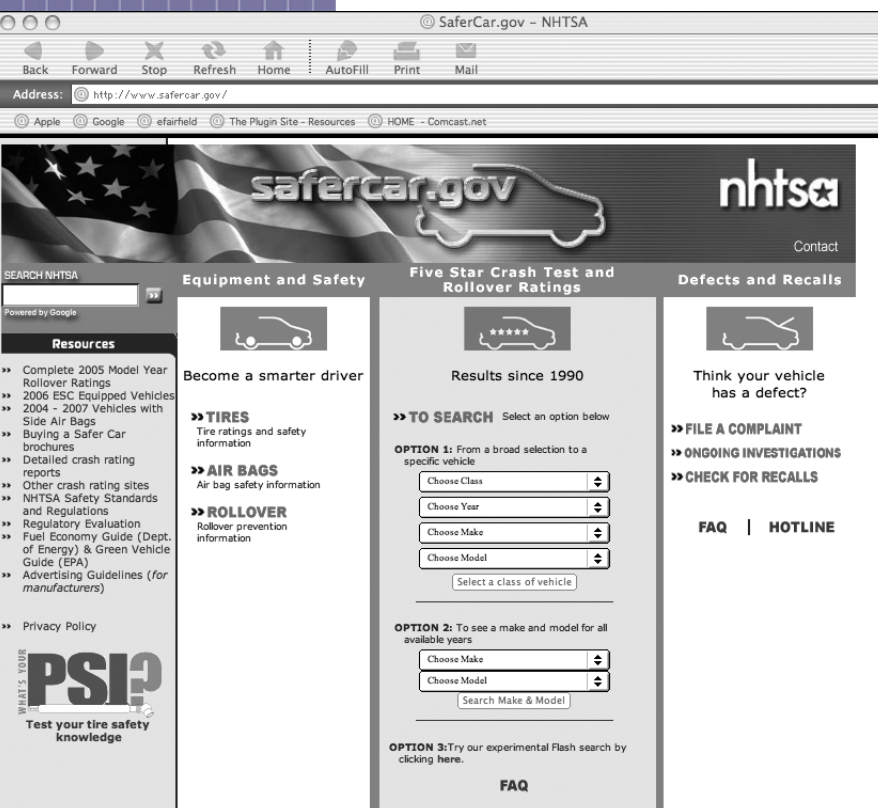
SaferCar.gov - NHTSA

Back Forward Stop Refresh Home AutoFill Print Mail

Address: http://www.safercar.gov/

Apple Google efairfield The Plugin Site - Resources HOME - Comcast.net

safercar.gov

nhtsa

Contact

SEARCH NHTSA

Powered by Google

Resources

» Complete 2005 Model Year Rollover Ratings
» 2006 ESC Equipped Vehicles
» 2004 - 2007 Vehicles with Side Air Bags
» Buying a Safer Car brochures
» Detailed crash rating reports
» Other crash rating sites
» NHTSA Safety Standards and Regulations
» Regulatory Evaluation
» Fuel Economy Guide (Dept. of Energy) & Green Vehicle Guide (EPA)
» Advertising Guidelines (for manufacturers)

» Privacy Policy

WHAT'S YOUR PSI?

Test your tire safety knowledge

Equipment and Safety

Become a smarter driver

» TIRES
Tire ratings and safety information

» AIR BAGS
Air bag safety information

» ROLLOVER
Rollover prevention information

Five Star Crash Test and Rollover Ratings

Results since 1990

» TO SEARCH Select an option below

OPTION 1: From a broad selection to a specific vehicle

Choose Class

Choose Year

Choose Make

Choose Model

Select a class of vehicle

OPTION 2: To see a make and model for all available years

Choose Make

Choose Model

Search Make & Model

OPTION 3:Try our experimental Flash search by clicking here.

FAQ

Defects and Recalls

Think your vehicle has a defect?

» FILE A COMPLAINT
» ONGOING INVESTIGATIONS
» CHECK FOR RECALLS

FAQ | HOTLINE